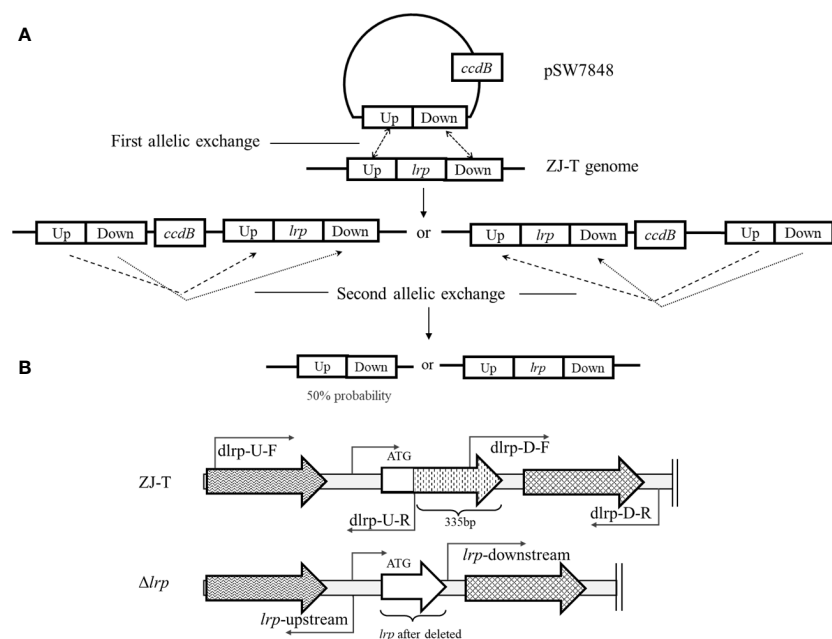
A

ccdB

pSW7848

Up Down

First allelic exchange

Up lrp Down

ZJ-T genome

Up Down ccdB Up lrp Down

or

Up lrp Down ccdB Up Down

Second allelic exchange

B

Up Down

or

Up lrp Down

50% probability

dlrp-U-F

ATG

dlrp-D-F

ZJ-T

dlrp-U-R

335bp

dlrp-D-R

ATG

lrp-downstream

Δlrp

lrp-upstream

lrp after deleted